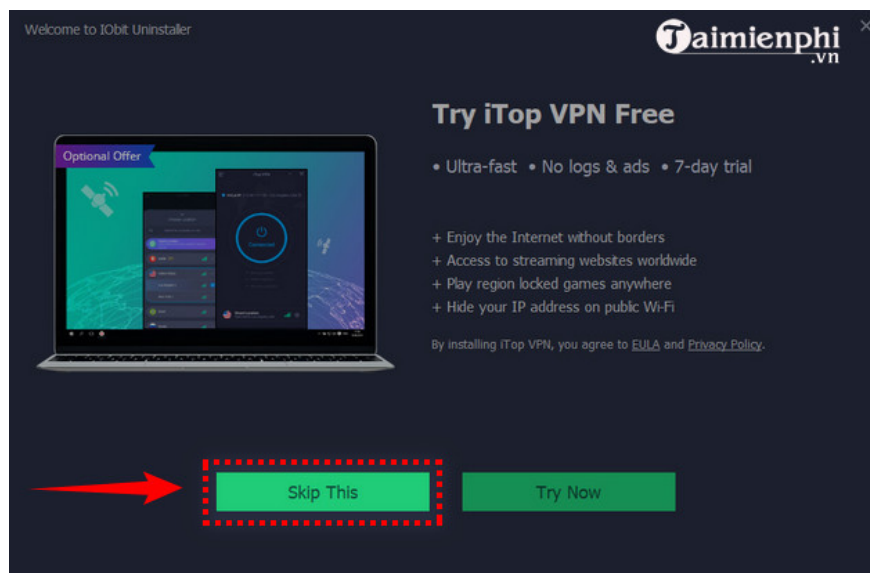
Welcome to IObit Uninstaller

Taimienphi .vn

Optional Offer

Connected

Try iTop VPN Free

• Ultra-fast • No logs & ads • 7-day trial

+ Enjoy the Internet without borders
+ Access to streaming websites worldwide
+ Play region locked games anywhere
+ Hide your IP address on public Wi-Fi

By installing iTop VPN, you agree to EULA and Privacy Policy.

Skip This

Try Now